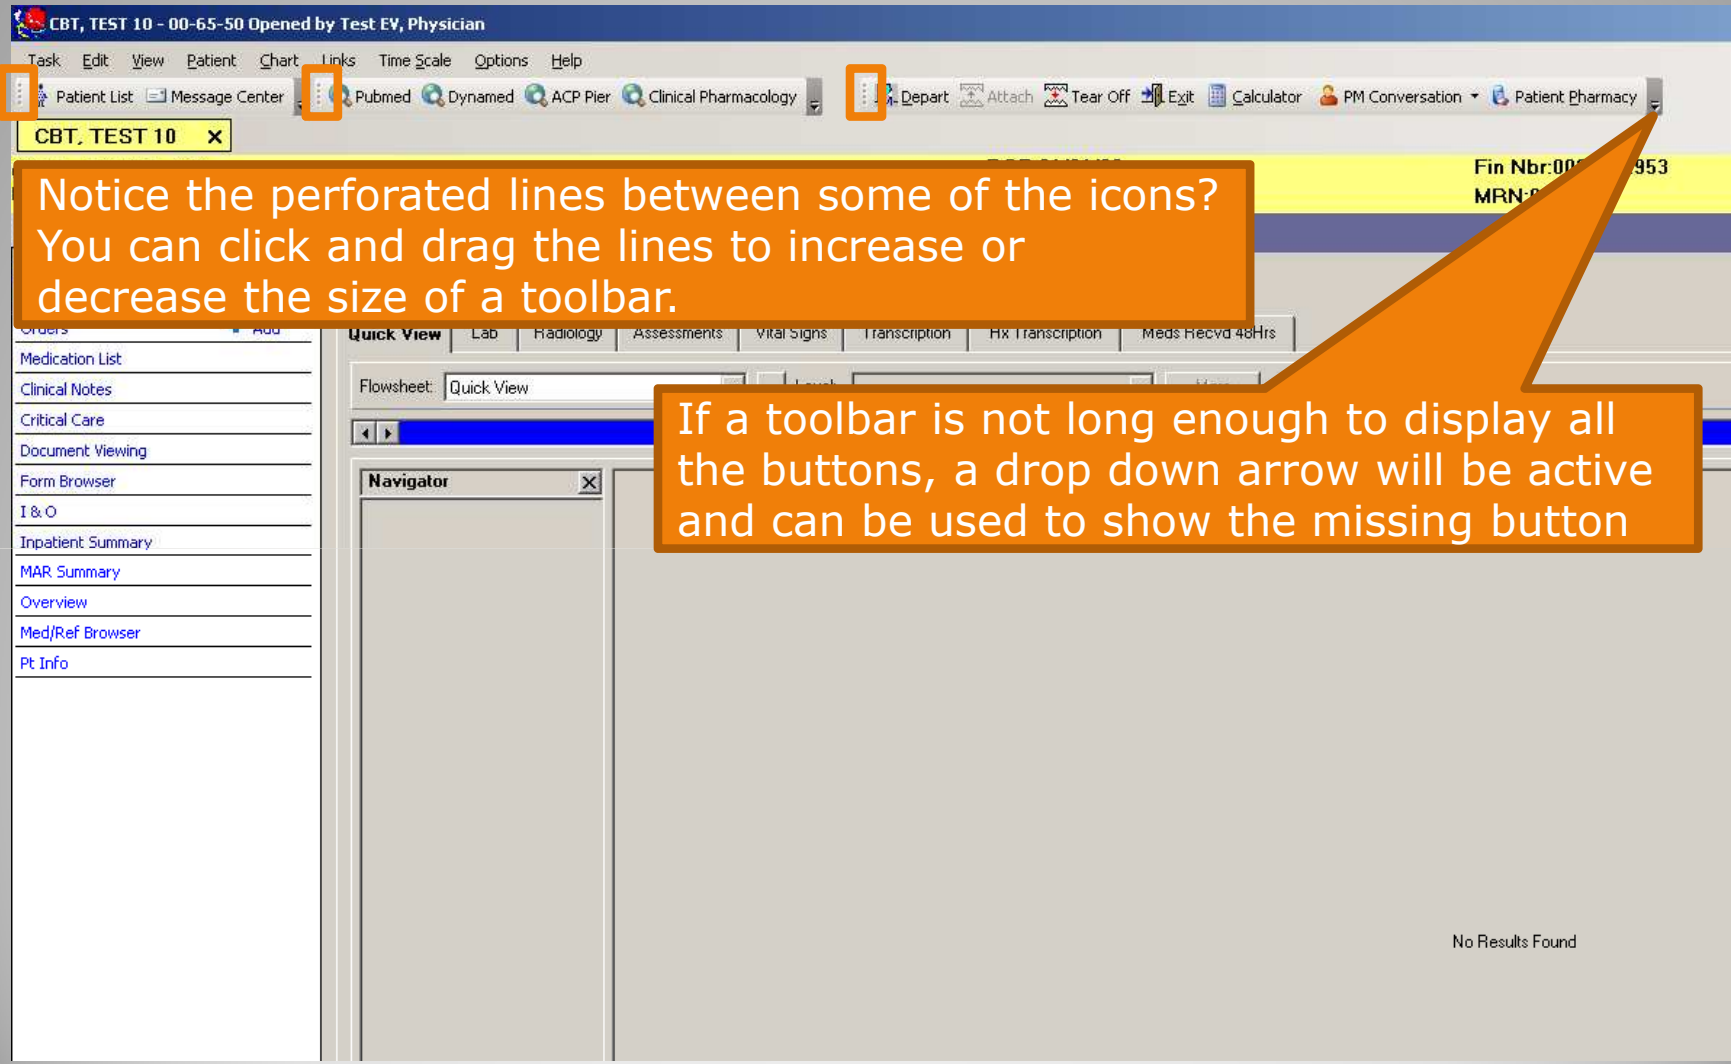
CBT, TEST 10 - 00-65-50 Opened by Test EV, Physician

Task Edit View Patient Chart Links Time Scale Options Help

Patient List Message Center Pubmed Dynamed ACP Pier Clinical Pharmacology Depart Attach Tear Off Exit Calculator PM Conversation Patient Pharmacy

CBT, TEST 10 X

Fin Nbr:00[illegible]953
MRN:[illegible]

Notice the perforated lines between some of the icons? You can click and drag the lines to increase or decrease the size of a toolbar.

Orders Add
Medication List
Clinical Notes
Critical Care
Document Viewing
Form Browser
I & O
Inpatient Summary
MAR Summary
Overview
Med/Ref Browser
Pt Info

Quick View Lab Radiology Assessments Vital Signs Transcription Hx Transcription Meds Recvd 48Hrs

Flowsheet: Quick View

Navigator

If a toolbar is not long enough to display all the buttons, a drop down arrow will be active and can be used to show the missing button

No Results Found